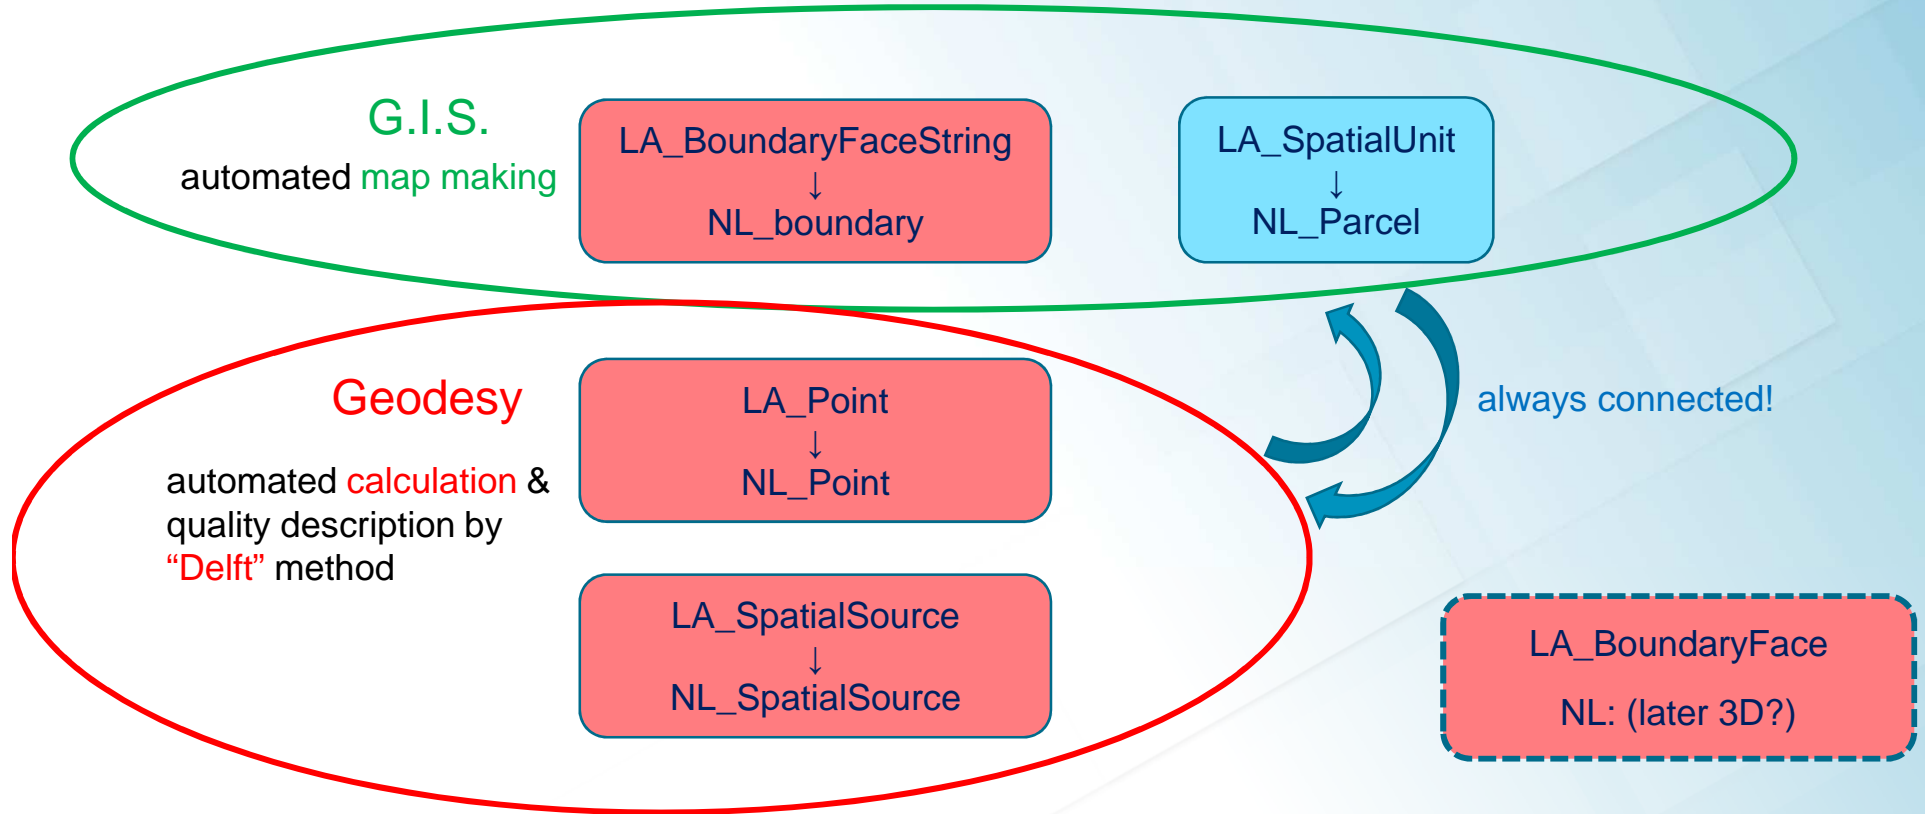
G.I.S.
automated map making

LA_BoundaryFaceString
↓
NL_boundary

LA_SpatialUnit
↓
NL_Parcel

always connected!

Geodesy

automated calculation & quality description by "Delft" method

LA_Point
↓
NL_Point

LA_SpatialSource
↓
NL_SpatialSource

LA_BoundaryFace
NL: (later 3D?)